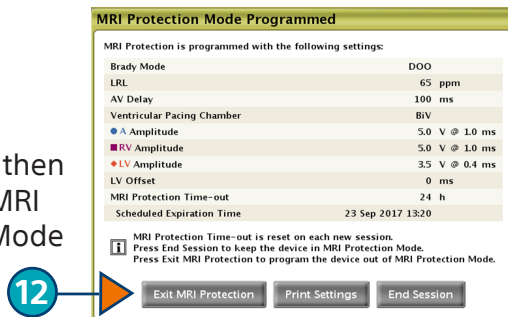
then
MRI
Mode

MRI Protection Mode Programmed

MRI Protection is programmed with the following settings:

| | |
|---|---|
| Brady Mode | DOO |
| LRL | 65 ppm |
| AV Delay | 100 ms |
| Ventricular Pacing Chamber | BiV |
| ● A Amplitude | 5.0 V @ 1.0 ms |
| ■ RV Amplitude | 5.0 V @ 1.0 ms |
| ◆ LV Amplitude | 3.5 V @ 0.4 ms |
| LV Offset | 0 ms |
| MRI Protection Time-out | 24 h |
| Scheduled Expiration Time | 23 Sep 2017 13:20 |

i MRI Protection Time-out is reset on each new session. Press End Session to keep the device in MRI Protection Mode. Press Exit MRI Protection to program the device out of MRI Protection Mode.

12

Exit MRI Protection Print Settings End Session